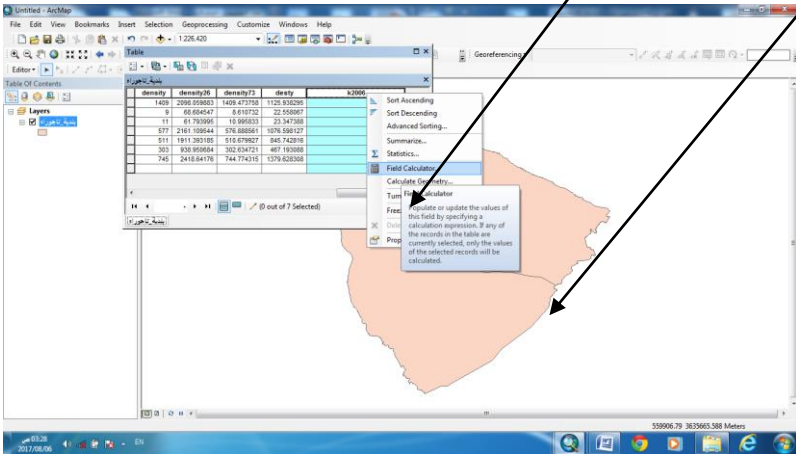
Untitled - ArcMap

File Edit View Bookmarks Insert Selection Geoprocessing Customize Windows Help

1:226.420

Georeferencing

Editor

Table Of Contents

Layers

بلدية_تاجورا

Table

بلدية_تاجورا

| density | density26 | density73 | desty | k2000 |
|---|---|---|---|---|
| 1409 | 2098.059863 | 1409.473758 | 1125.936295 | |
| 9 | 68.684547 | 8.610732 | 22.558867 | |
| 11 | 61.793995 | 10.995833 | 23.347388 | |
| 577 | 2161.109544 | 576.888561 | 1076.598127 | |
| 511 | 1911.393185 | 510.679927 | 845.742816 | |
| 303 | 938.959684 | 302.634721 | 467.193088 | |
| 745 | 2418.64176 | 744.774315 | 1379.628388 | |

(0 out of 7 Selected)

بلدية_تاجورا

Sort Ascending
Sort Descending
Advanced Sorting...
Summarize...
Statistics...
Field Calculator...
Calculate Geometry...
Turn
Freez
Dele
Prop

Field Calculator
Populate or update the values of this field by specifying a calculation expression. If any of the records in the table are currently selected, only the values of the selected records will be calculated.

559906.79 3635665.588 Meters

03:28
2017/08/06
EN